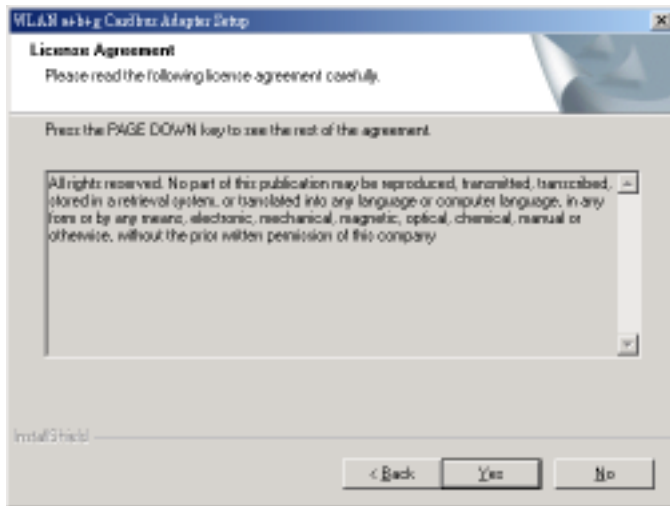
WLAN a+b+g CardBus Adapter Setup

License Agreement

Please read the following license agreement carefully.

Press the PAGE DOWN key to see the rest of the agreement.

All rights reserved. No part of this publication may be reproduced, transmitted, transcribed, stored in a retrieval system, or translated into any language or computer language, in any form or by any means, electronic, mechanical, magnetic, optical, chemical, manual or otherwise, without the prior written permission of this company

InstallShield

< Back

Yes

No